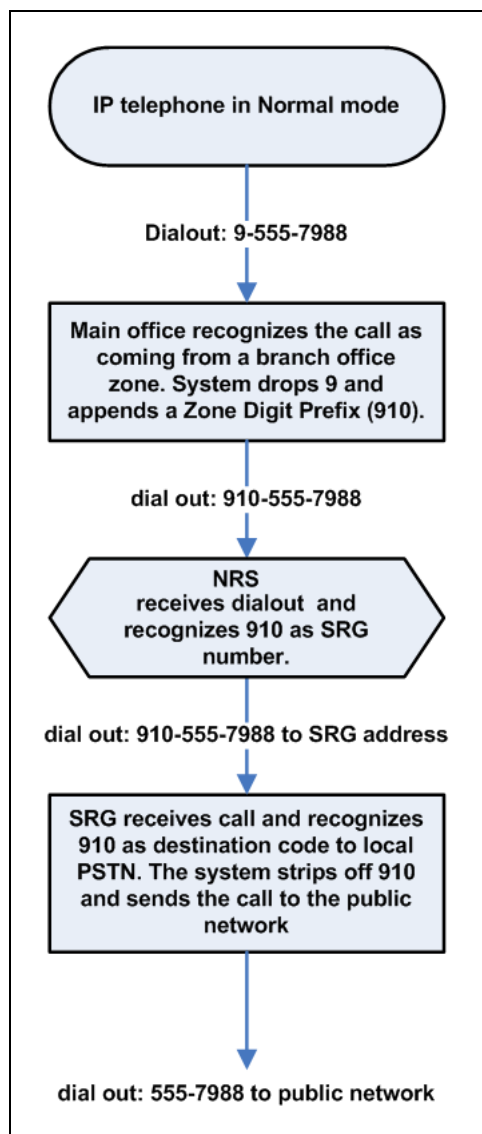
IP telephone in Normal mode

Dialout: 9-555-7988

Main office recognizes the call as coming from a branch office zone. System drops 9 and appends a Zone Digit Prefix (910).

dial out: 910-555-7988

NRS
receives dialout and recognizes 910 as SRG number.

dial out: 910-555-7988 to SRG address

SRG receives call and recognizes 910 as destination code to local PSTN. The system strips off 910 and sends the call to the public network

dial out: 555-7988 to public network